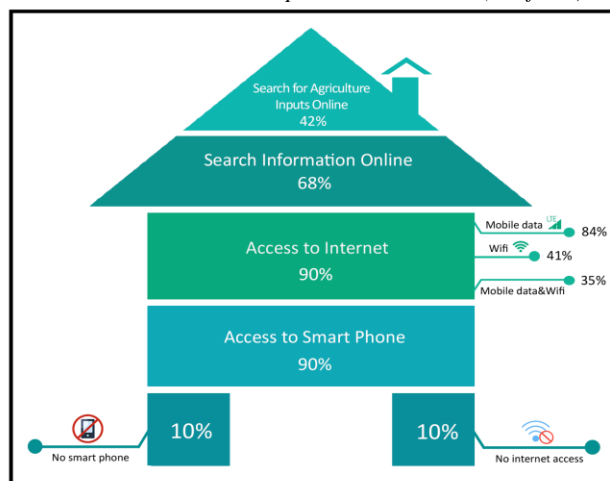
Search for Agriculture Inputs Online
42%

Search Information Online
68%

Access to Internet
90%

Mobile data LTE 84%
Wifi 41%
Mobile data&Wifi 35%

Access to Smart Phone
90%

10%
No smart phone

10%
No internet access